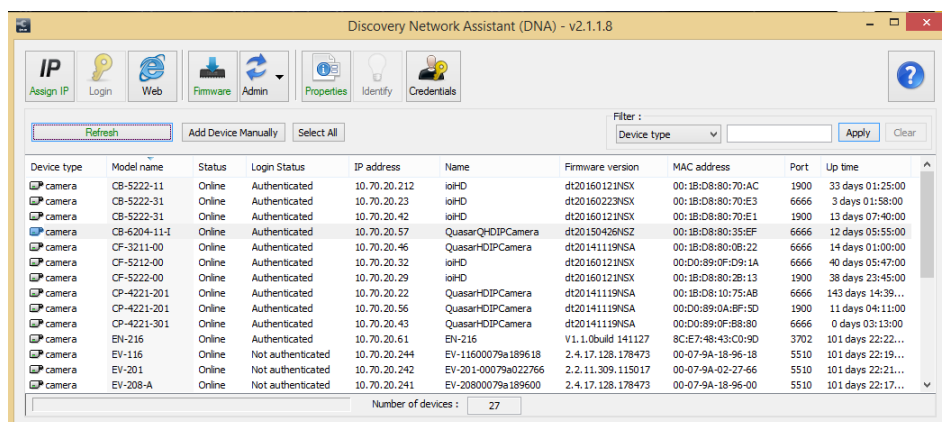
Discovery Network Assistant (DNA) - v2.1.1.8

IP Assign IP | Login | Web | Firmware | Admin | Properties | Identify | Credentials

Refresh | Add Device Manually | Select All

Filter :
Device type | Apply | Clear

| Device type | Model name | Status | Login Status | IP address | Name | Firmware version | MAC address | Port | Up time |
|---|---|---|---|---|---|---|---|---|---|
| camera | CB-5222-11 | Online | Authenticated | 10.70.20.212 | ioiHD | dt20160121NSX | 00:1B:D8:80:70:AC | 1900 | 33 days 01:25:00 |
| camera | CB-5222-31 | Online | Authenticated | 10.70.20.23 | ioiHD | dt20160223NSX | 00:1B:D8:80:70:E3 | 6666 | 3 days 01:58:00 |
| camera | CB-5222-31 | Online | Authenticated | 10.70.20.42 | ioiHD | dt20160121NSX | 00:1B:D8:80:70:E1 | 1900 | 13 days 07:40:00 |
| camera | CB-6204-11-I | Online | Authenticated | 10.70.20.57 | QuasarQHDIPCamera | dt20150426NSZ | 00:1B:D8:80:35:EF | 6666 | 12 days 05:55:00 |
| camera | CF-3211-00 | Online | Authenticated | 10.70.20.46 | QuasarHDIPCamera | dt20141119NSA | 00:1B:D8:80:0B:22 | 6666 | 14 days 01:00:00 |
| camera | CF-5212-00 | Online | Authenticated | 10.70.20.32 | ioiHD | dt20160121NSX | 00:D0:89:0F:D9:1A | 6666 | 40 days 05:47:00 |
| camera | CF-5222-00 | Online | Authenticated | 10.70.20.29 | ioiHD | dt20160121NSX | 00:1B:D8:80:2B:13 | 1900 | 38 days 23:45:00 |
| camera | CP-4221-201 | Online | Authenticated | 10.70.20.22 | QuasarHDIPCamera | dt20141119NSA | 00:1B:D8:10:75:AB | 6666 | 143 days 14:39... |
| camera | CP-4221-201 | Online | Authenticated | 10.70.20.56 | QuasarHDIPCamera | dt20141119NSA | 00:D0:89:0A:BF:5D | 1900 | 11 days 04:11:00 |
| camera | CP-4221-301 | Online | Authenticated | 10.70.20.43 | QuasarHDIPCamera | dt20141119NSA | 00:D0:89:0F:B8:80 | 6666 | 0 days 03:13:00 |
| camera | EN-216 | Online | Authenticated | 10.70.20.61 | EN-216 | V1.1.0build 141127 | 8C:E7:48:43:C0:9D | 3702 | 101 days 22:22... |
| camera | EV-116 | Online | Not authenticated | 10.70.20.244 | EV-11600079a189618 | 2.4.17.128.178473 | 00-07-9A-18-96-18 | 5510 | 101 days 22:19... |
| camera | EV-201 | Online | Not authenticated | 10.70.20.242 | EV-201-00079a022766 | 2.2.11.309.115017 | 00-07-9A-02-27-66 | 5510 | 101 days 22:19... |
| camera | EV-208-A | Online | Not authenticated | 10.70.20.241 | EV-20800079a189600 | 2.4.17.128.178473 | 00-07-9A-18-96-00 | 5510 | 101 days 22:17... |

Number of devices : 27